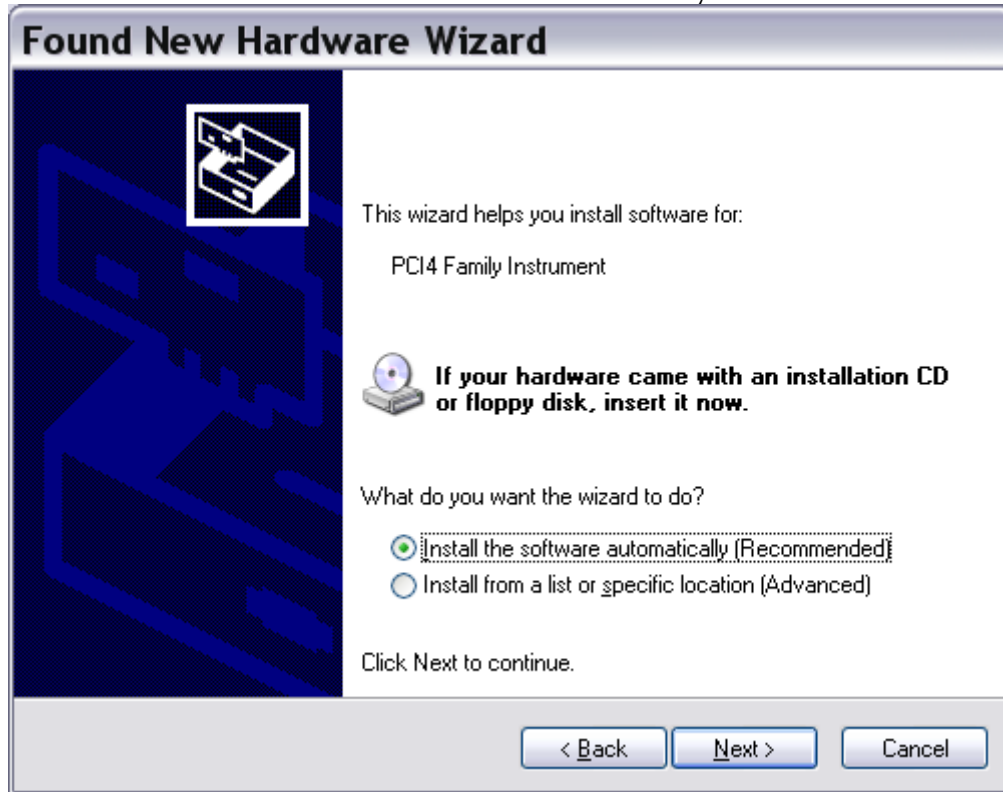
Found New Hardware Wizard

This wizard helps you install software for:

PCI4 Family Instrument

If your hardware came with an installation CD or floppy disk, insert it now.

What do you want the wizard to do?

Install the software automatically (Recommended)

Install from a list or specific location (Advanced)

Click Next to continue.

< Back

Next >

Cancel